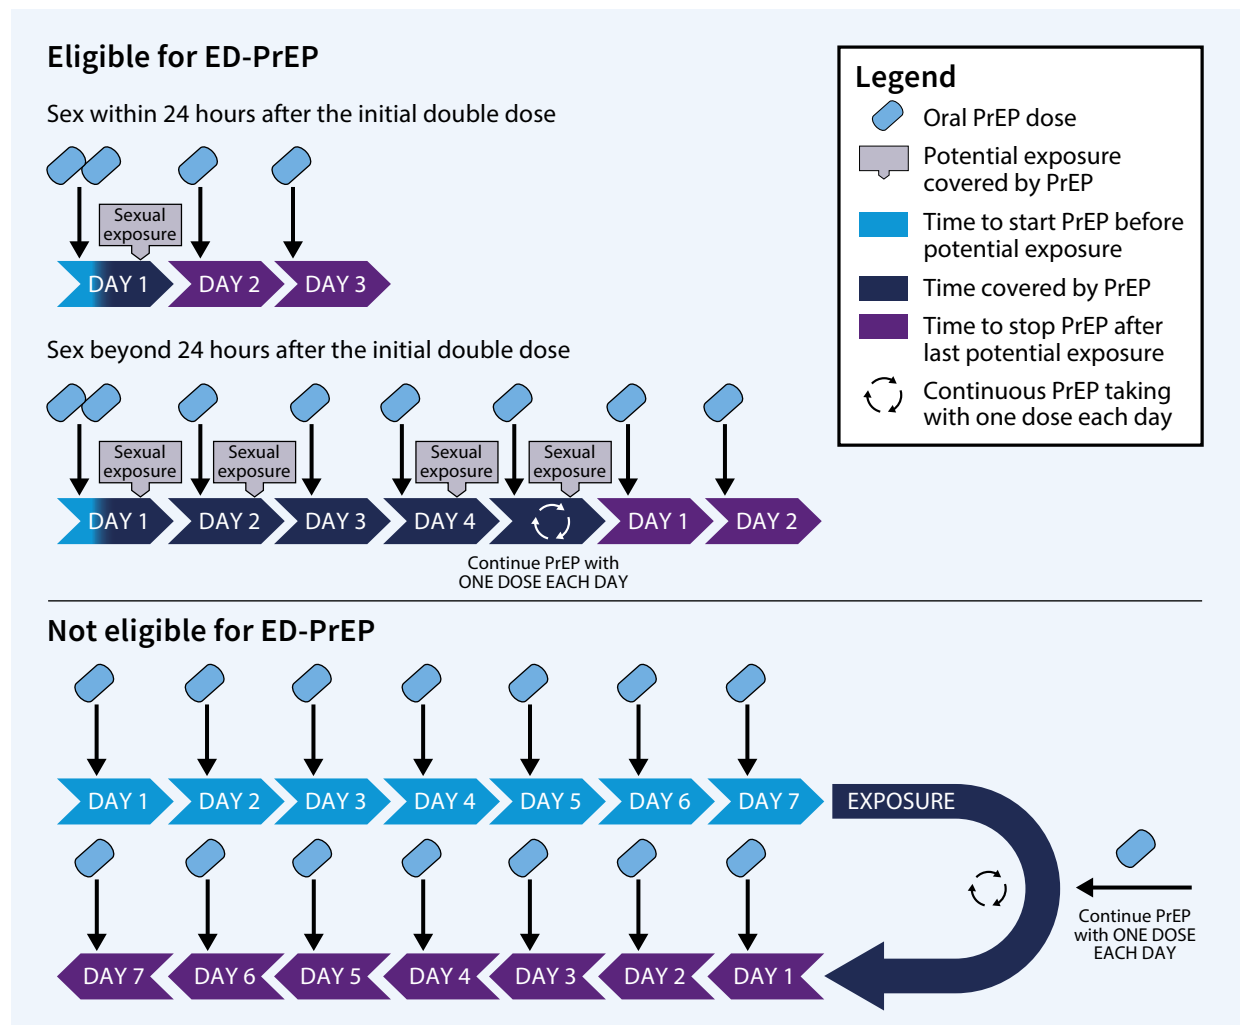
Eligible for ED-PrEP

Sex within 24 hours after the initial double dose

Sexual exposure

DAY 1 DAY 2 DAY 3

Sex beyond 24 hours after the initial double dose

Sexual exposure Sexual exposure Sexual exposure Sexual exposure

DAY 1 DAY 2 DAY 3 DAY 4 DAY 1 DAY 2

Continue PrEP with ONE DOSE EACH DAY

Legend

Oral PrEP dose

Potential exposure covered by PrEP

Time to start PrEP before potential exposure

Time covered by PrEP

Time to stop PrEP after last potential exposure

Continuous PrEP taking with one dose each day

Not eligible for ED-PrEP

DAY 1 DAY 2 DAY 3 DAY 4 DAY 5 DAY 6 DAY 7 EXPOSURE

DAY 7 DAY 6 DAY 5 DAY 4 DAY 3 DAY 2 DAY 1

Continue PrEP with ONE DOSE EACH DAY